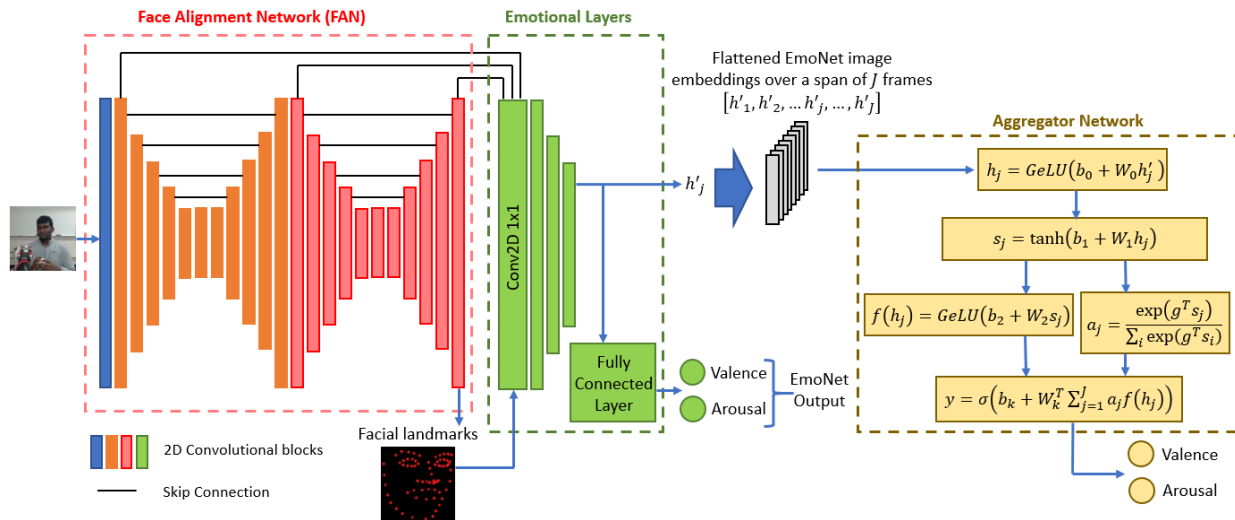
Face Alignment Network (FAN)

Emotional Layers

Flattened EmoNet image embeddings over a span of $J$ frames $[h'_1, h'_2, \dots h'_j, \dots, h'_J]$

Aggregator Network

Conv2D 1x1

$h'_j$

$h_j = GeLU(b_0 + W_0 h'_j)$

$s_j = \tanh(b_1 + W_1 h_j)$

$f(h_j) = GeLU(b_2 + W_2 s_j)$

$a_j = \frac{\exp(g^T s_j)}{\sum_i \exp(g^T s_i)}$

$y = \sigma\left(b_k + W_k^T \sum_{j=1}^{J} a_j f(h_j)\right)$

Fully Connected Layer

Valence

Arousal

EmoNet Output

Valence

Arousal

Facial landmarks

2D Convolutional blocks

Skip Connection